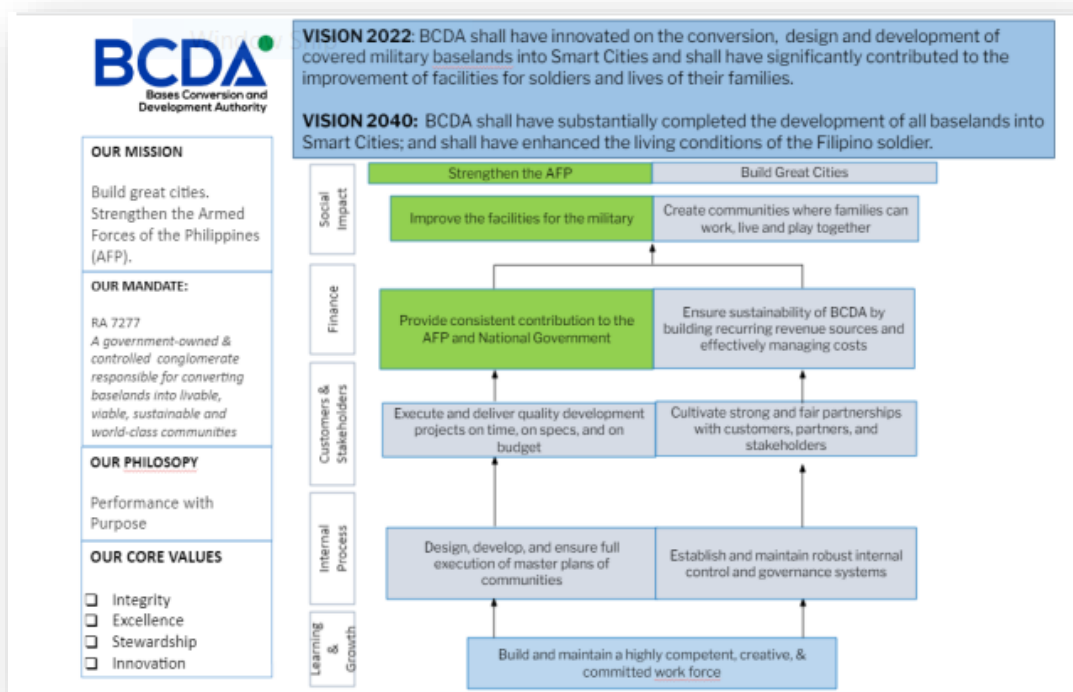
BCDA
Bases Conversion and Development Authority

VISION 2022: BCDA shall have innovated on the conversion, design and development of covered military baselands into Smart Cities and shall have significantly contributed to the improvement of facilities for soldiers and lives of their families.

VISION 2040: BCDA shall have substantially completed the development of all baselands into Smart Cities; and shall have enhanced the living conditions of the Filipino soldier.

OUR MISSION

Build great cities. Strengthen the Armed Forces of the Philippines (AFP).

OUR MANDATE:

RA 7277
A government-owned & controlled conglomerate responsible for converting baselands into livable, viable, sustainable and world-class communities

OUR PHILOSOPY

Performance with Purpose

OUR CORE VALUES

❑ Integrity
❑ Excellence
❑ Stewardship
❑ Innovation

Strengthen the AFP
Build Great Cities

Social Impact
Improve the facilities for the military
Create communities where families can work, live and play together

Finance
Provide consistent contribution to the AFP and National Government
Ensure sustainability of BCDA by building recurring revenue sources and effectively managing costs

Customers & Stakeholders
Execute and deliver quality development projects on time, on specs, and on budget
Cultivate strong and fair partnerships with customers, partners, and stakeholders

Internal Process
Design, develop, and ensure full execution of master plans of communities
Establish and maintain robust internal control and governance systems

Learning & Growth
Build and maintain a highly competent, creative, & committed work force